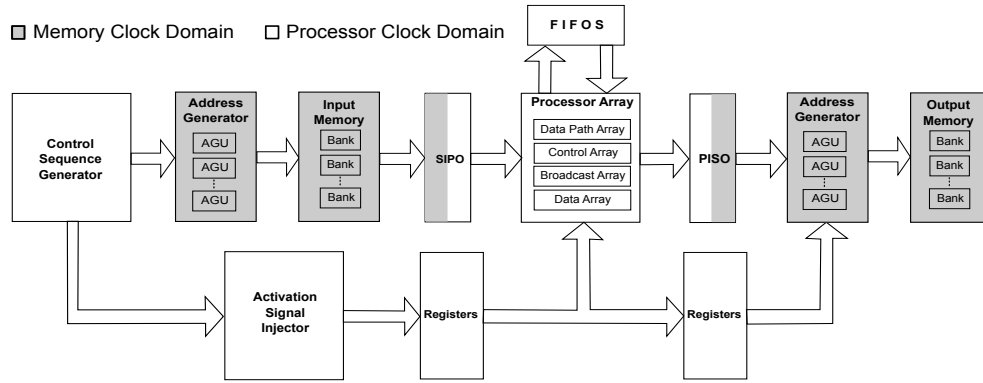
Memory Clock Domain Processor Clock Domain

FIFOS

Control Sequence Generator

Address Generator
AGU
AGU
⋮
AGU

Input Memory
Bank
Bank
⋮
Bank

SIPO

Processor Array
Data Path Array
Control Array
Broadcast Array
Data Array

PISO

Address Generator
AGU
AGU
⋮
AGU

Output Memory
Bank
Bank
⋮
Bank

Activation Signal Injector

Registers

Registers